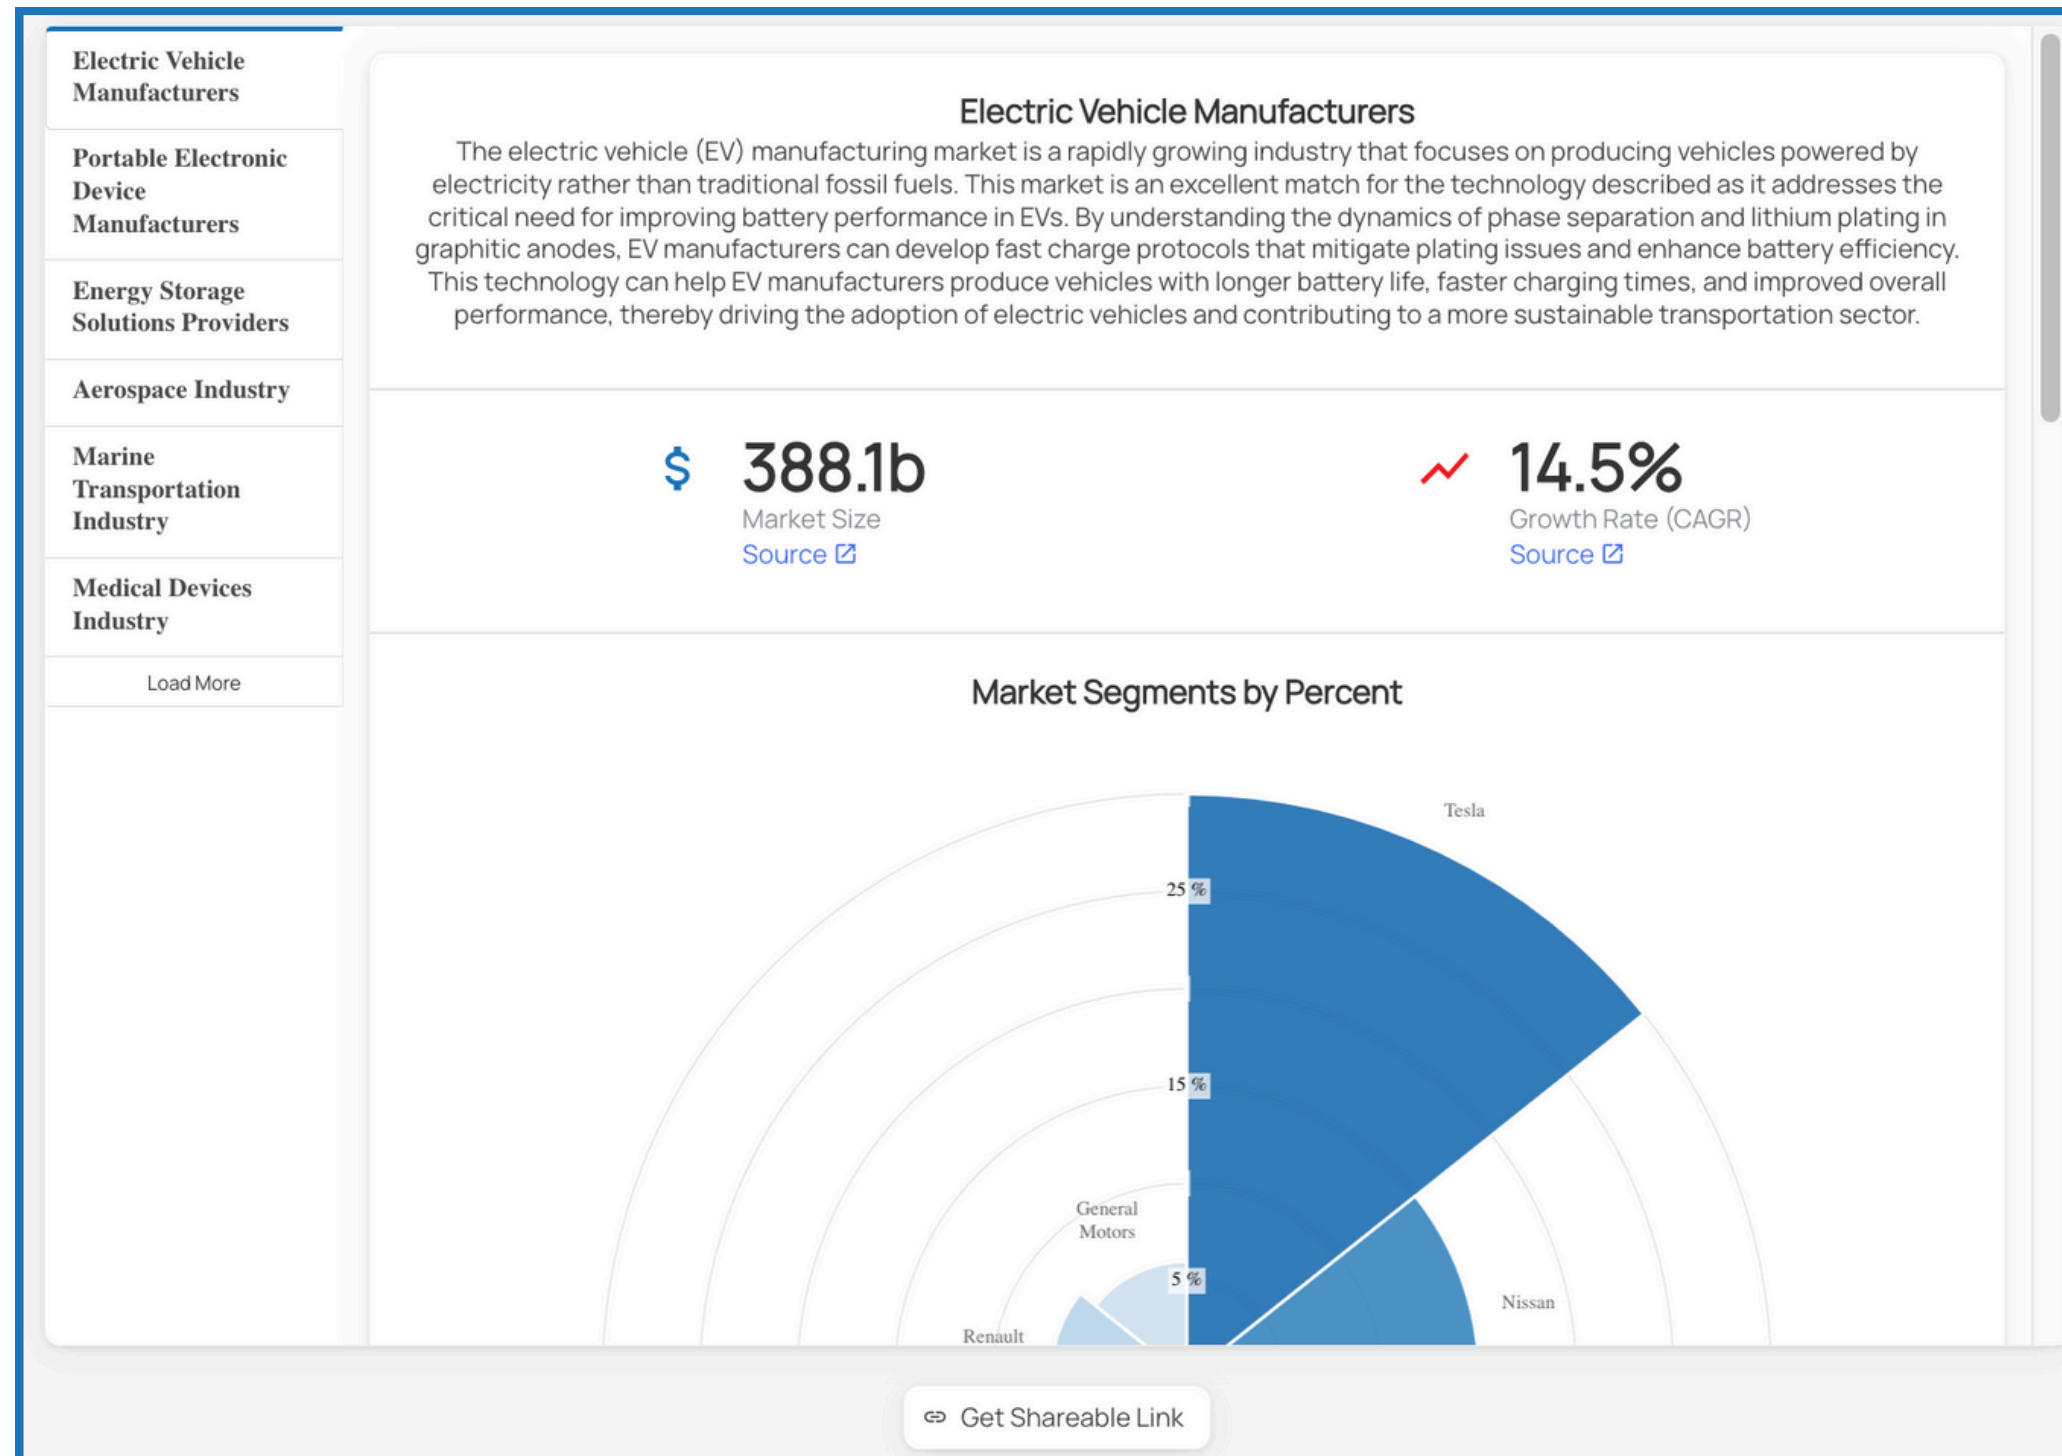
Electric Vehicle Manufacturers

Portable Electronic Device Manufacturers

Energy Storage Solutions Providers

Aerospace Industry

Marine Transportation Industry

Medical Devices Industry

Load More

Electric Vehicle Manufacturers

The electric vehicle (EV) manufacturing market is a rapidly growing industry that focuses on producing vehicles powered by electricity rather than traditional fossil fuels. This market is an excellent match for the technology described as it addresses the critical need for improving battery performance in EVs. By understanding the dynamics of phase separation and lithium plating in graphitic anodes, EV manufacturers can develop fast charge protocols that mitigate plating issues and enhance battery efficiency. This technology can help EV manufacturers produce vehicles with longer battery life, faster charging times, and improved overall performance, thereby driving the adoption of electric vehicles and contributing to a more sustainable transportation sector.

$ 388.1b
Market Size
Source

14.5%
Growth Rate (CAGR)
Source

Market Segments by Percent

Tesla

25 %

15 %

General Motors

5 %

Nissan

Renault

Get Shareable Link